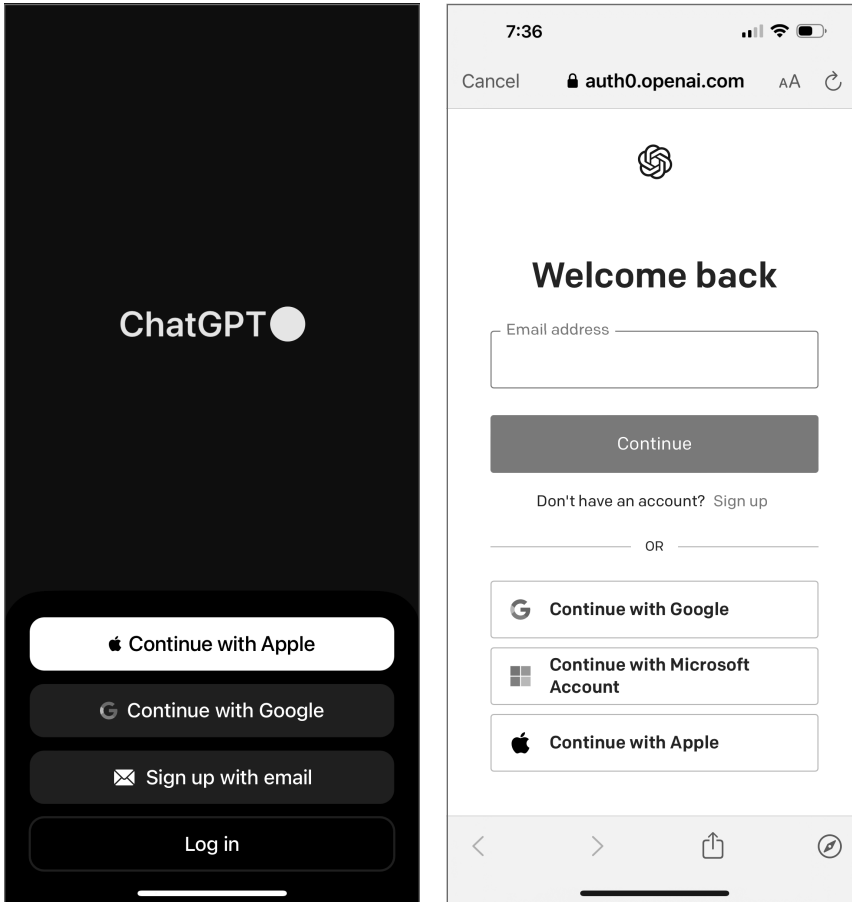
ChatGPT

Continue with Apple

Continue with Google

Sign up with email

Log in

7:36

Cancel auth0.openai.com AA

Welcome back

Email address

Continue

Don't have an account? Sign up

OR

Continue with Google

Continue with Microsoft Account

Continue with Apple